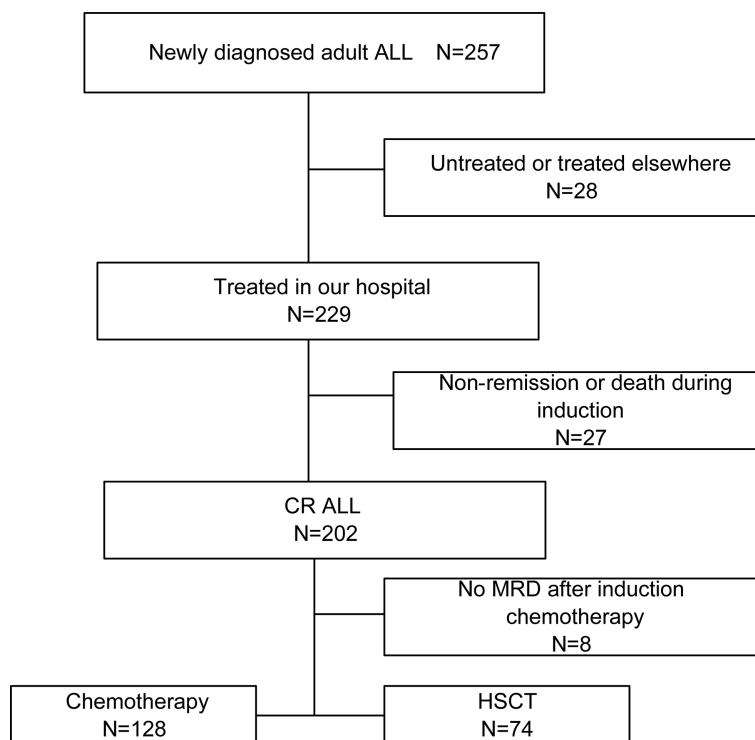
Newly diagnosed adult ALL N=257

Untreated or treated elsewhere
N=28

Treated in our hospital
N=229

Non-remission or death during induction
N=27

CR ALL
N=202

No MRD after induction chemotherapy
N=8

Chemotherapy
N=128

HSCT
N=74